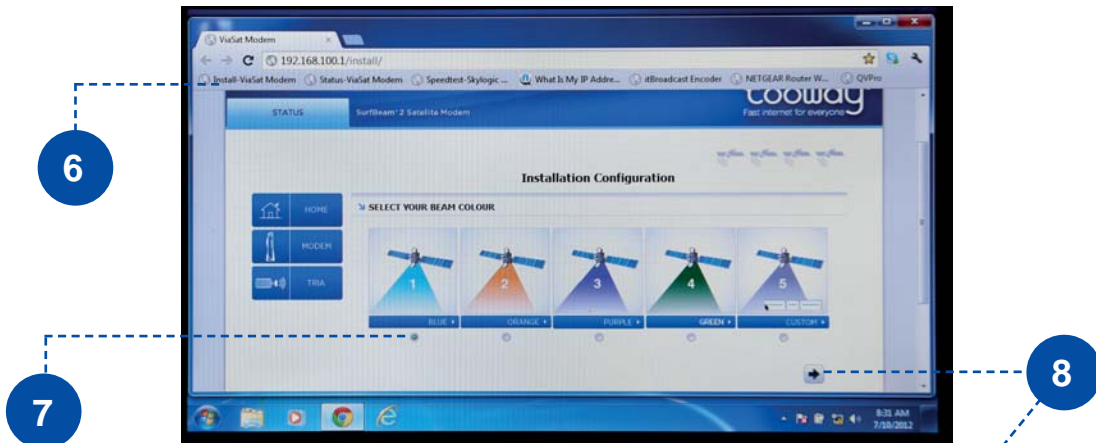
ViaSat Modem

192.168.100.1/install/

Install-ViaSat Modem Status-ViaSat Modem Speedtest-Skylogic ... What Is My IP Addre... itBroadcast Encoder NETGEAR Router W... QVPro

6

STATUS SurfBeam 2 Satellite Modem

tooway
Fast internet for everyone

Installation Configuration

HOME

MODEM

TRIA

SELECT YOUR BEAM COLOUR

1 2 3 4 5

BLUE ORANGE PURPLE GREEN CUSTOM

7

8

8:31 AM
7/10/2012